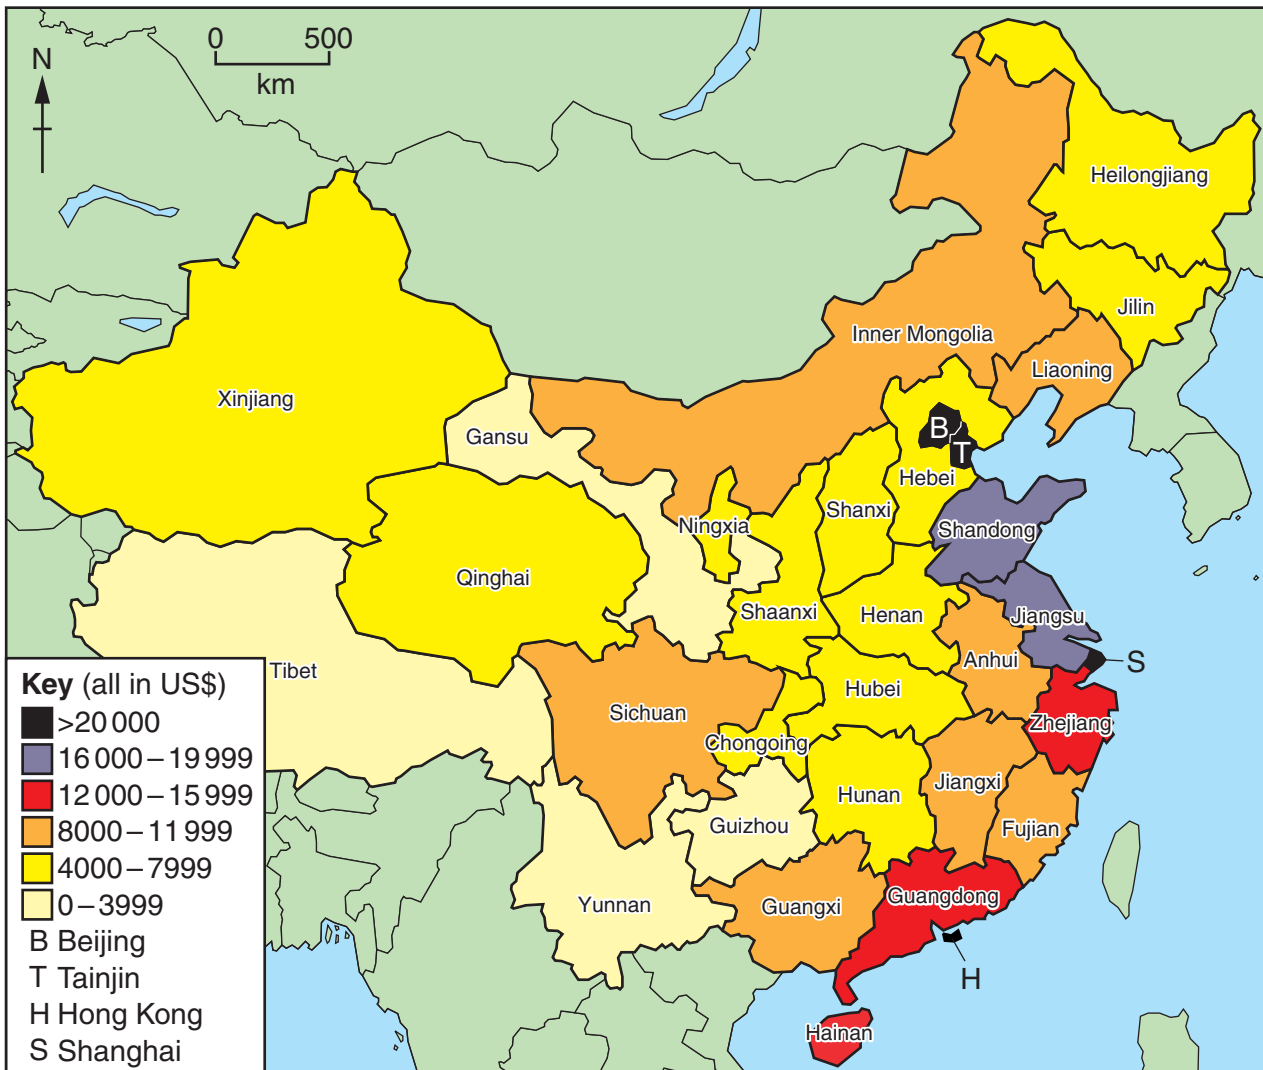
N

0 500
km

Heilongjiang
Jilin
Inner Mongolia
Liaoning
Xinjiang
Gansu
B
T
Hebei
Ningxia
Shanxi
Shandong
Qinghai
Shaanxi
Henan
Jiangsu
Tibet
Anhui
S
Hubei
Sichuan
Zhejiang
Chongoing
Hunan
Jiangxi
Guizhou
Fujian
Yunnan
Guangxi
Guangdong
H
Hainan

Key (all in US$)
>20 000
16 000 – 19 999
12 000 – 15 999
8000 – 11 999
4000 – 7999
0 – 3999
B Beijing
T Tainjin
H Hong Kong
S Shanghai